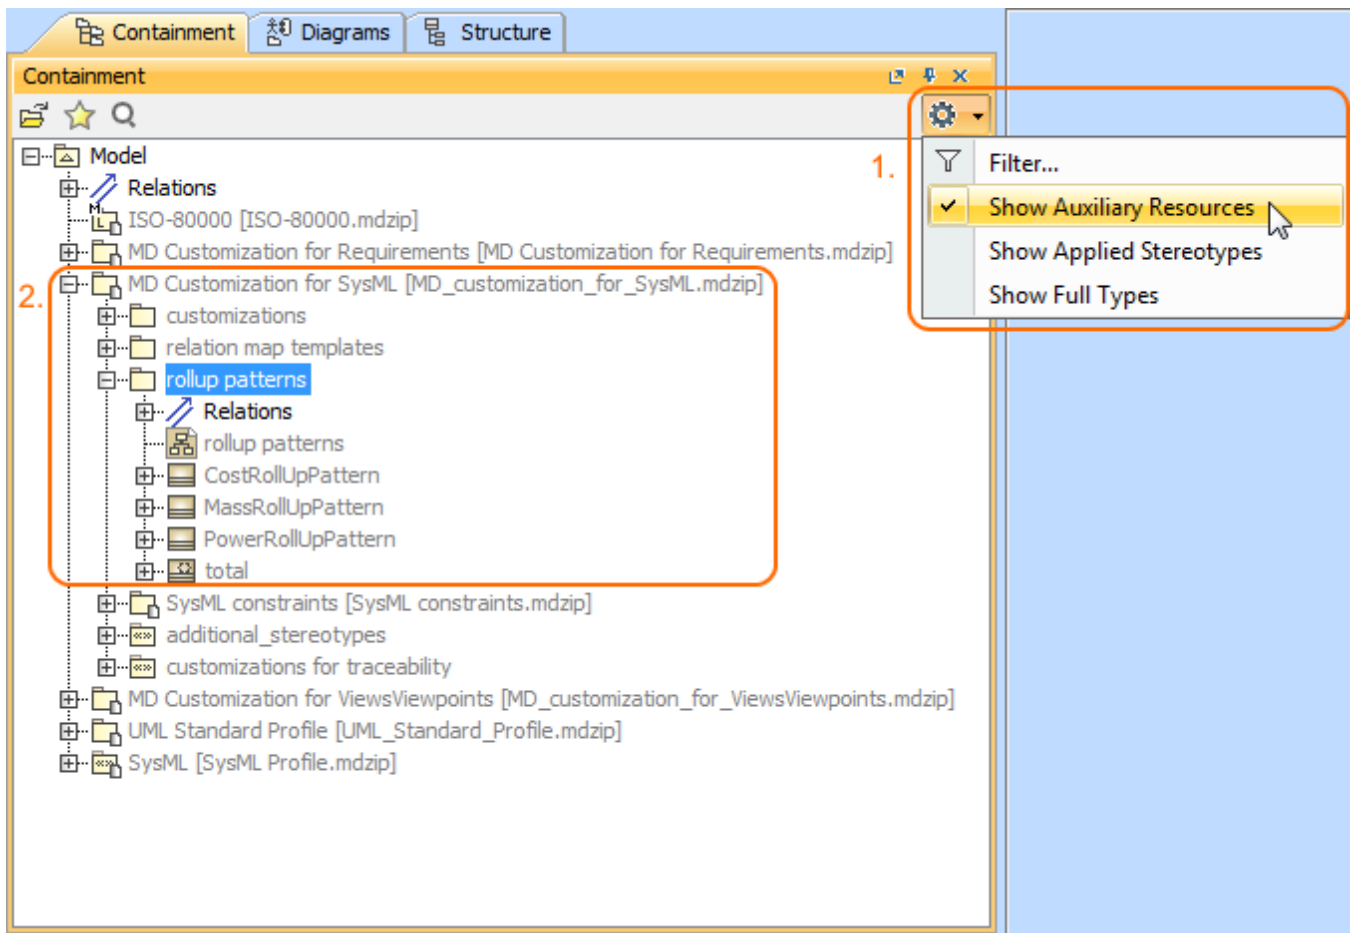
Containment Diagrams Structure

Containment

1.

Filter...

Show Auxiliary Resources

Show Applied Stereotypes

Show Full Types

Model

Relations

ISO-80000 [ISO-80000.mdzip]

MD Customization for Requirements [MD Customization for Requirements.mdzip]

2.

MD Customization for SysML [MD_customization_for_SysML.mdzip]

customizations

relation map templates

rollup patterns

Relations

rollup patterns

CostRollUpPattern

MassRollUpPattern

PowerRollUpPattern

total

SysML constraints [SysML constraints.mdzip]

additional_stereotypes

customizations for traceability

MD Customization for ViewsViewpoints [MD_customization_for_ViewsViewpoints.mdzip]

UML Standard Profile [UML_Standard_Profile.mdzip]

SysML [SysML Profile.mdzip]